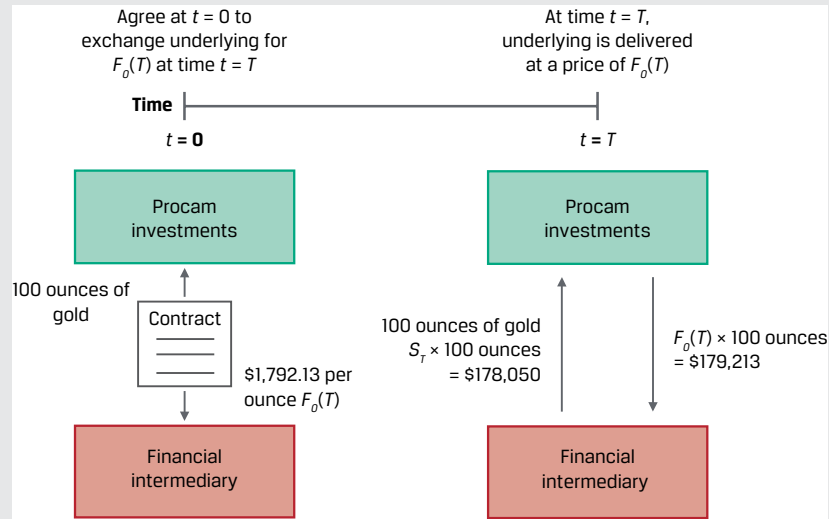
Agree at $t = 0$ to exchange underlying for $F_0(T)$ at time $t = T$

At time $t = T$, underlying is delivered at a price of $F_0(T)$

Time

$t = 0$

$t = T$

Procam investments

Procam investments

100 ounces of gold

Contract

$1,792.13 per ounce $F_0(T)$

100 ounces of gold $S_T \times 100$ ounces = $178,050

$F_0(T) \times 100$ ounces = $179,213

Financial intermediary

Financial intermediary